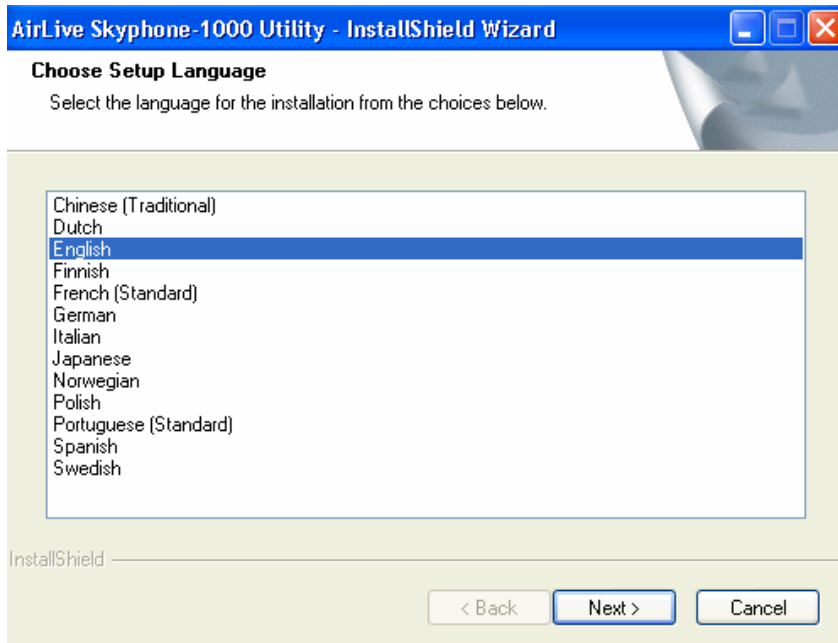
AirLive Skyphone-1000 Utility - InstallShield Wizard

Choose Setup Language

Select the language for the installation from the choices below.

Chinese (Traditional)
Dutch
English
Finnish
French (Standard)
German
Italian
Japanese
Norwegian
Polish
Portuguese (Standard)
Spanish
Swedish

InstallShield

< Back
Next >
Cancel